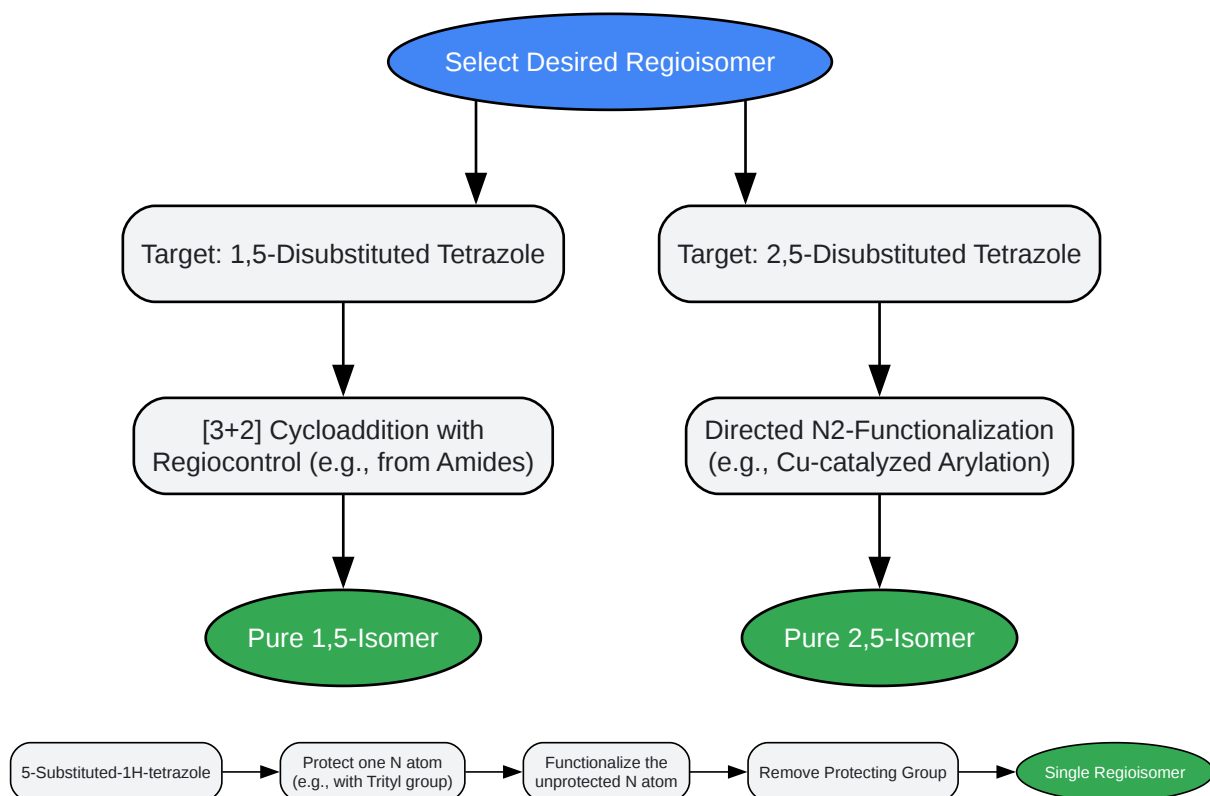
Select Desired Regioisomer

Target: 1,5-Disubstituted Tetrazole

Target: 2,5-Disubstituted Tetrazole

[3+2] Cycloaddition with Regiocontrol (e.g., from Amides)

Directed N2-Functionalization (e.g., Cu-catalyzed Arylation)

Pure 1,5-Isomer

Pure 2,5-Isomer

5-Substituted-1H-tetrazole

Protect one N atom (e.g., with Trityl group)

Functionalize the unprotected N atom

Remove Protecting Group

Single Regioisomer